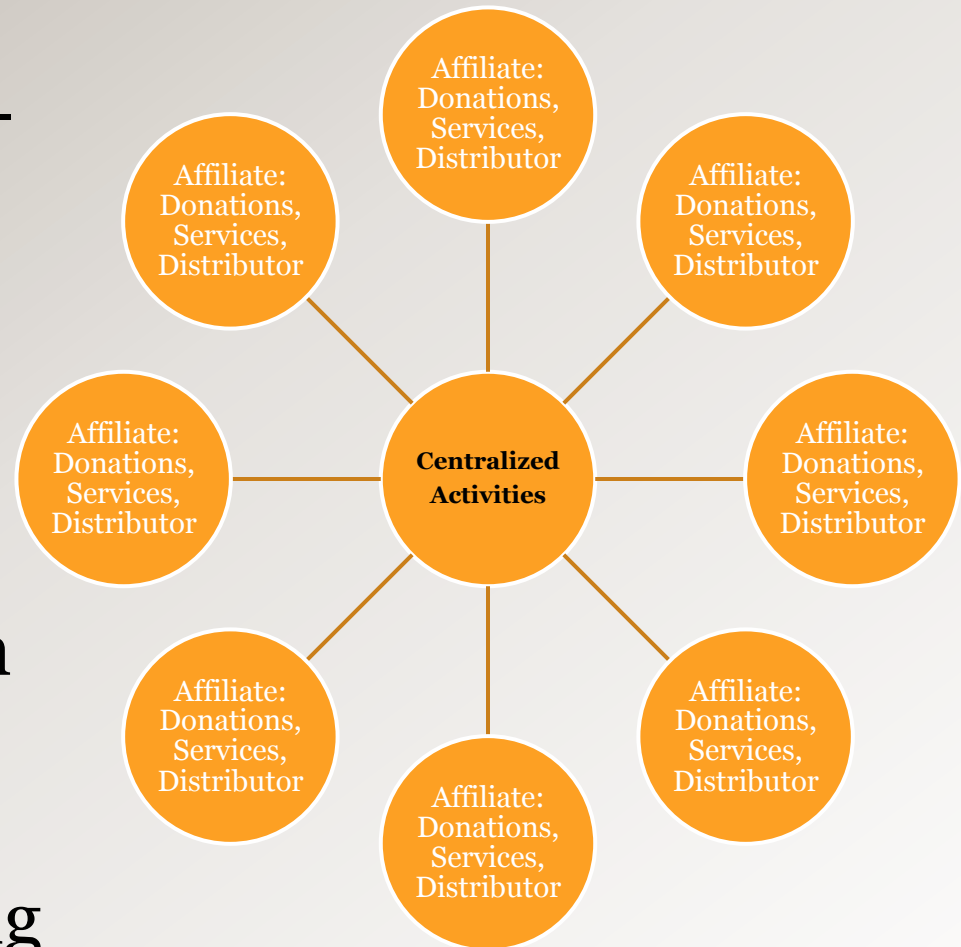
-

Affiliate: Donations, Services, Distributor

Affiliate: Donations, Services, Distributor

Affiliate: Donations, Services, Distributor

Affiliate: Donations, Services, Distributor

Centralized Activities

Affiliate: Donations, Services, Distributor

n

Affiliate: Donations, Services, Distributor

Affiliate: Donations, Services, Distributor

Affiliate: Donations, Services, Distributor

g